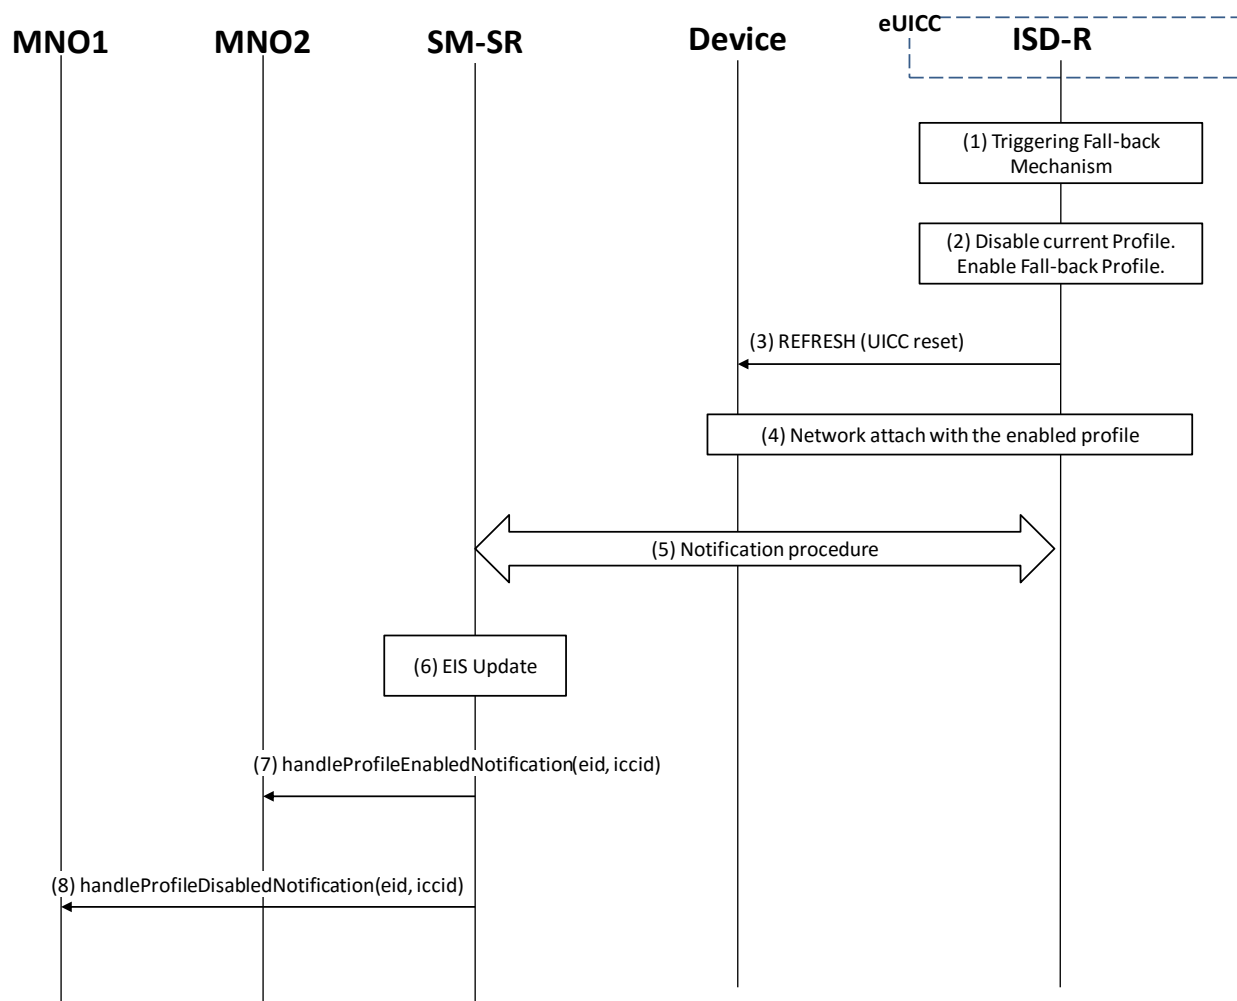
MNO1 MNO2 SM-SR Device eUICC ISD-R

(1) Triggering Fall-back Mechanism

(2) Disable current Profile. Enable Fall-back Profile.

(3) REFRESH (UICC reset)

(4) Network attach with the enabled profile

(5) Notification procedure

(6) EIS Update

(7) handleProfileEnabledNotification(eid, iccid)

(8) handleProfileDisabledNotification(eid, iccid)